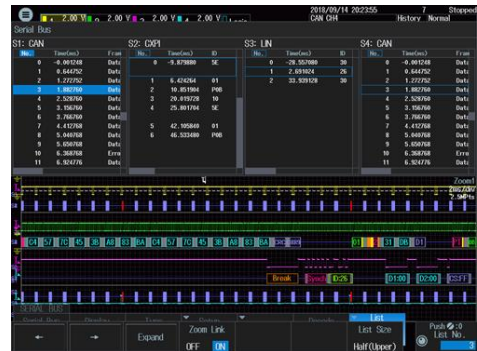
2.00 V 2.00 V 2.00 V 2.00 V
2018/09/14 20:23:55 CAN CH4
7 Stopped
History Normal

Serial Bus

S1: CAN

| No. | Time(ms) | Fram |
|---|---|---|
| 0 | -0.001248 | Data |
| 1 | 0.644752 | Data |
| 2 | 1.272752 | Data |
| 3 | 1.882760 | Data |
| 4 | 2.528760 | Data |
| 5 | 3.156760 | Data |
| 6 | 3.766760 | Data |
| 7 | 4.412768 | Data |
| 8 | 5.040768 | Data |
| 9 | 5.650768 | Data |
| 10 | 6.368768 | Erro |
| 11 | 6.924776 | Data |

S2: CXPI

| No. | Time(ms) | ID |
|---|---|---|
| 0 | -9.879888 | 5E |
| 1 | 6.424264 | 01 |
| 2 | 10.851904 | P08 |
| 3 | 20.019728 | 10 |
| 4 | 25.801704 | 5E |
| 5 | 42.105840 | 01 |
| 6 | 46.533480 | P08 |

S3: LIN

| No. | Time(ms) | ID |
|---|---|---|
| 0 | -28.557080 | 30 |
| 1 | 2.691024 | 26 |
| 2 | 33.939128 | 30 |

S4: CAN

| No. | Time(ms) | Fram |
|---|---|---|
| 0 | -0.001248 | Data |
| 1 | 0.644752 | Data |
| 2 | 1.272752 | Data |
| 3 | 1.882760 | Data |
| 4 | 2.528760 | Data |
| 5 | 3.156760 | Data |
| 6 | 3.766760 | Data |
| 7 | 4.412768 | Data |
| 8 | 5.040768 | Data |
| 9 | 5.650768 | Data |
| 10 | 6.368768 | Erro |
| 11 | 6.924776 | Data |

Zoom1
2ms/div
2.5MPts

C4 57 7C 45 3B A8 83 BA C4 57 7C 45 3B A8 83 BA
01 31 D6 D1
Break Synch ID:26
01:00 02:00 C5:FT

SERIAL BUS
Serial Bus Display Type Setup Decode List
← → Expand Zoom Link OFF ON List Size Half(Upper)
Push ⊘:0 List No. 3